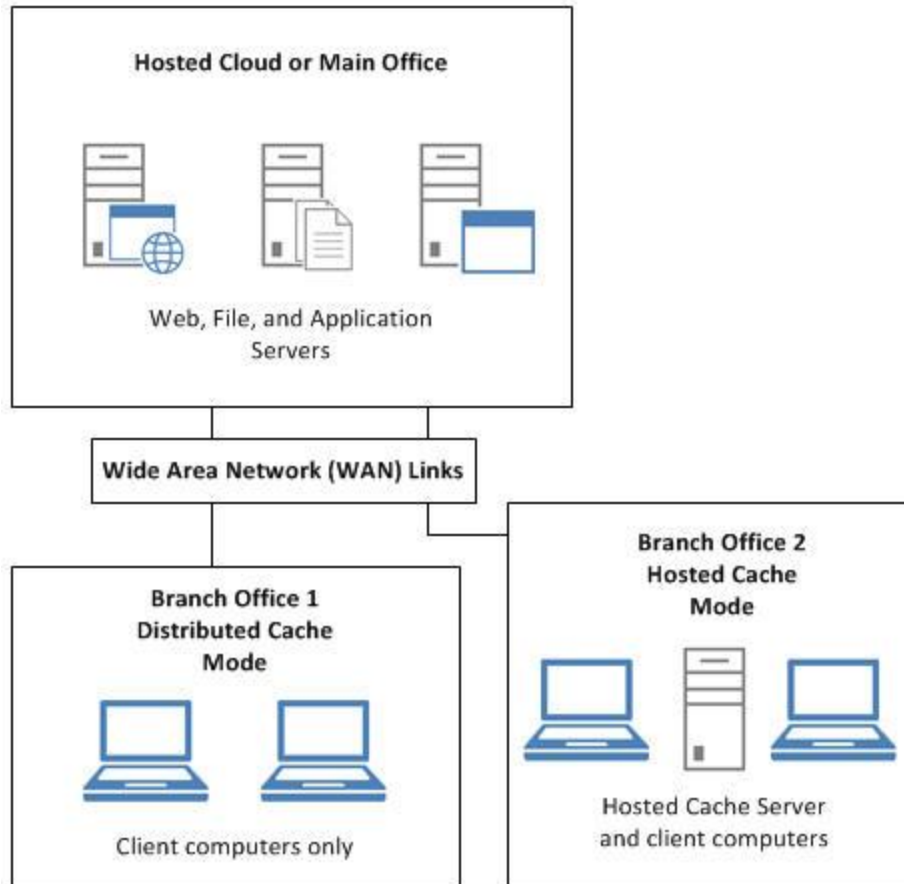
Hosted Cloud or Main Office

Web, File, and Application Servers

Wide Area Network (WAN) Links

Branch Office 1 Distributed Cache Mode

Client computers only

Branch Office 2 Hosted Cache Mode

Hosted Cache Server and client computers